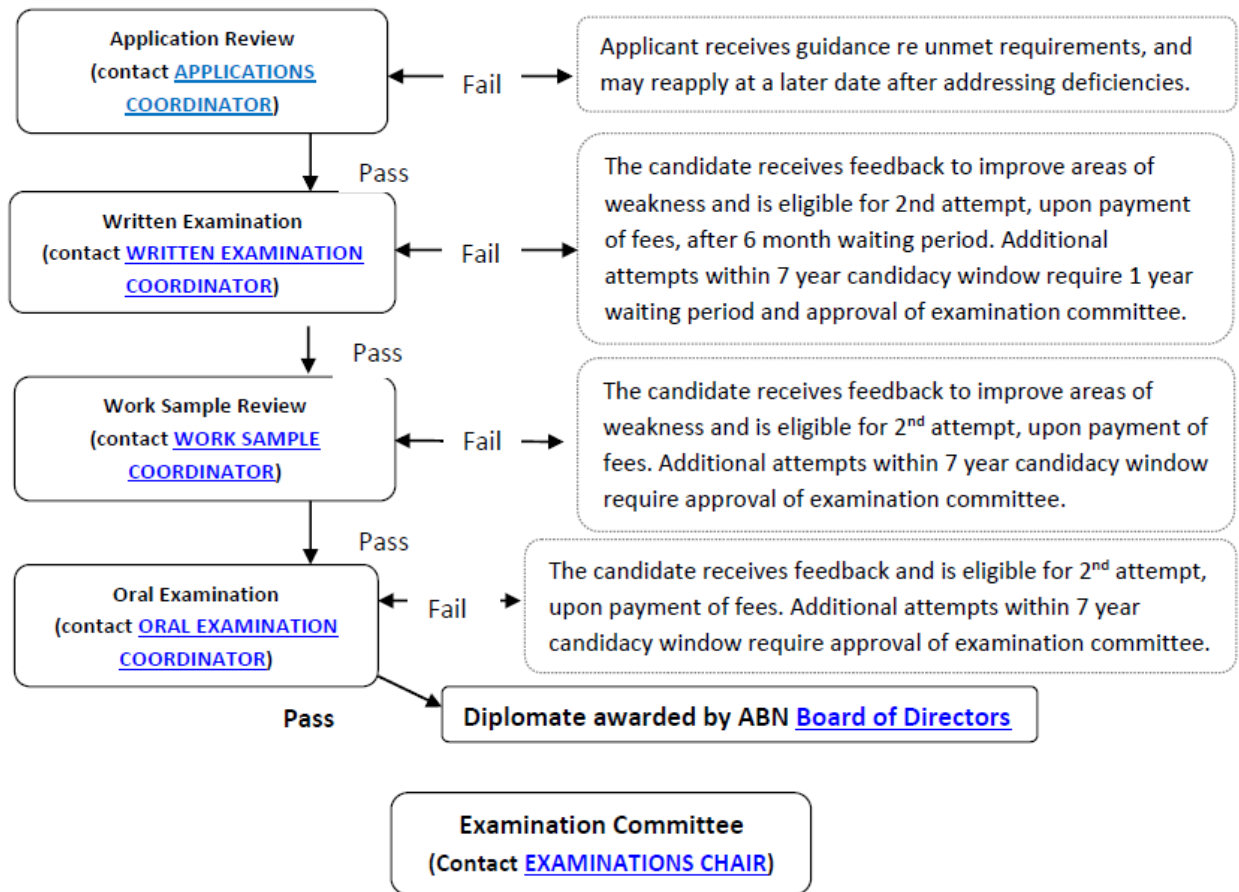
Application Review
(contact APPLICATIONS COORDINATOR)

Fail

Applicant receives guidance re unmet requirements, and may reapply at a later date after addressing deficiencies.

Pass

Written Examination
(contact WRITTEN EXAMINATION COORDINATOR)

Fail

The candidate receives feedback to improve areas of weakness and is eligible for 2nd attempt, upon payment of fees, after 6 month waiting period. Additional attempts within 7 year candidacy window require 1 year waiting period and approval of examination committee.

Pass

Work Sample Review
(contact WORK SAMPLE COORDINATOR)

Fail

The candidate receives feedback to improve areas of weakness and is eligible for 2$^{nd}$ attempt, upon payment of fees. Additional attempts within 7 year candidacy window require approval of examination committee.

Pass

Oral Examination
(contact ORAL EXAMINATION COORDINATOR)

Fail

The candidate receives feedback and is eligible for 2$^{nd}$ attempt, upon payment of fees. Additional attempts within 7 year candidacy window require approval of examination committee.

Pass

Diplomate awarded by ABN Board of Directors

Examination Committee
(Contact EXAMINATIONS CHAIR)